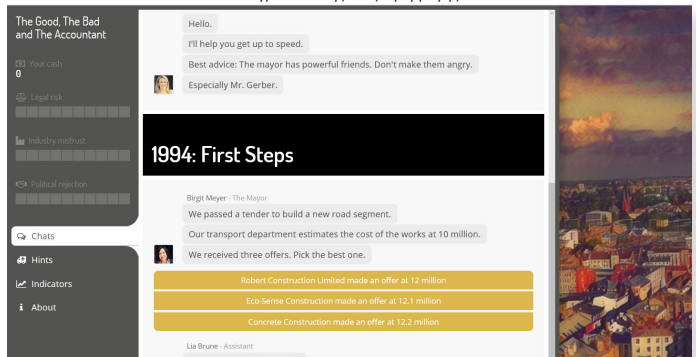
The Good, The Bad and The Accountant

Your cash
0

Legal risk

Industry mistrust

Political rejection

Chats

Hints

Indicators

About

Hello.

I'll help you get up to speed.

Best advice: The mayor has powerful friends. Don't make them angry.

Especially Mr. Gerber.

1994: First Steps

Birgit Meyer - The Mayor

We passed a tender to build a new road segment.

Our transport department estimates the cost of the works at 10 million.

We received three offers. Pick the best one.

Robert Construction Limited made an offer at 12 million

Eco-Sense Construction made an offer at 12.1 million

Concrete Construction made an offer at 12.2 million

Lia Brune - Assistant